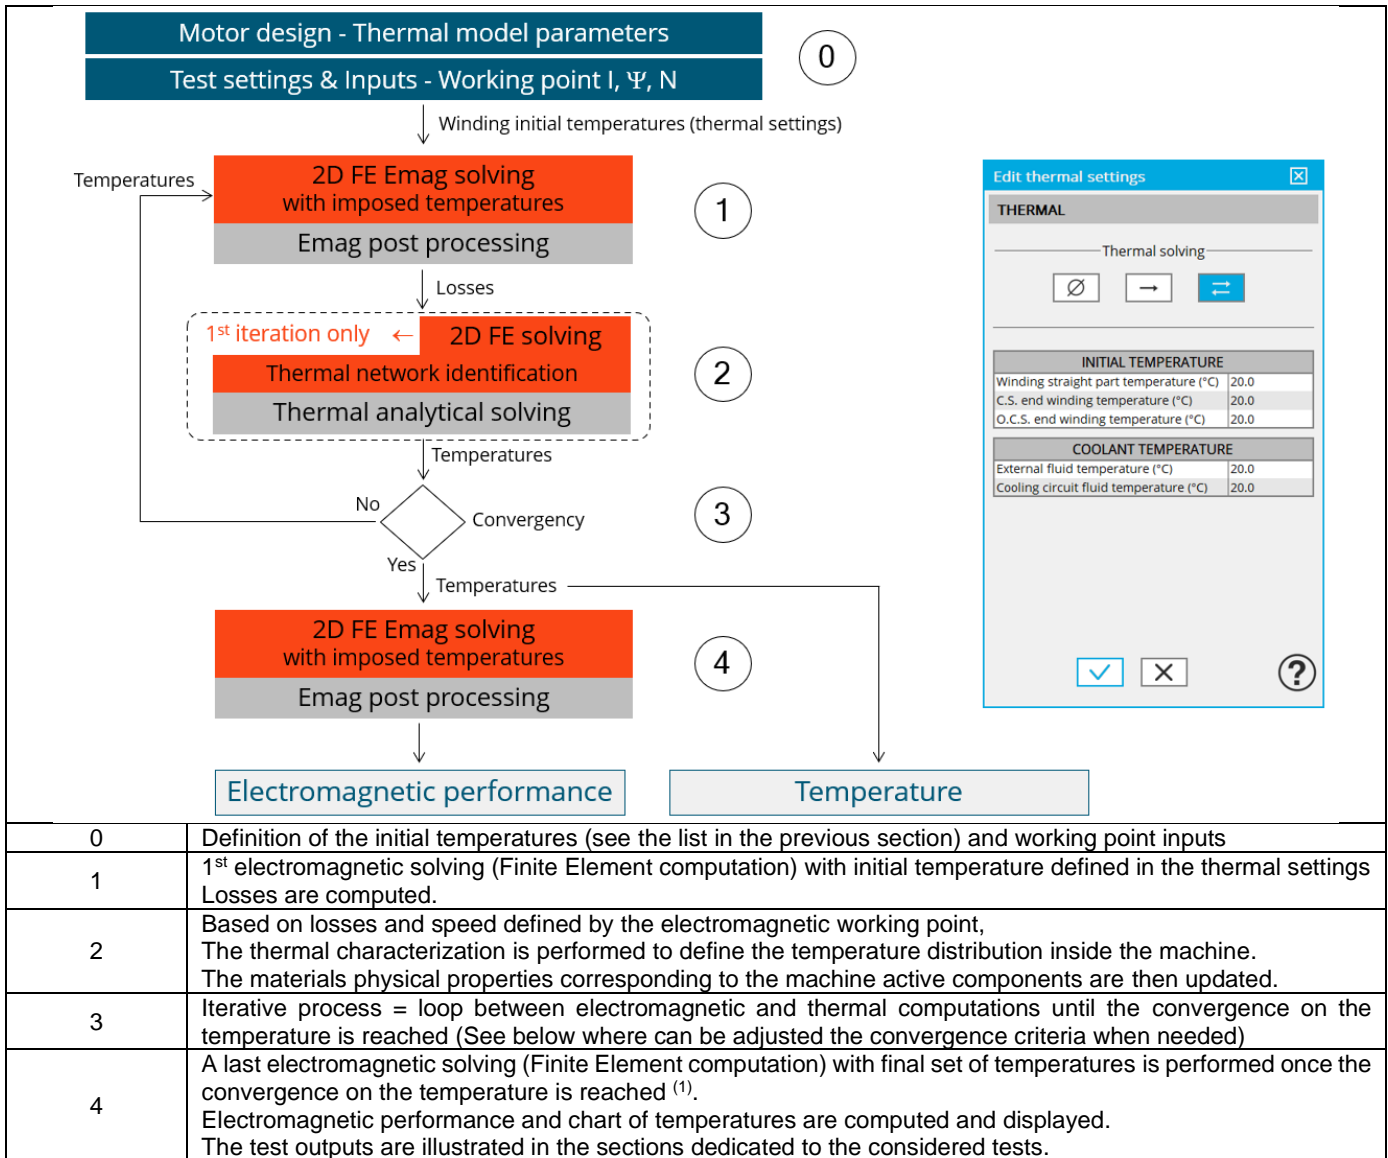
Motor design - Thermal model parameters

Test settings & Inputs - Working point I, Ψ, N

0

Winding initial temperatures (thermal settings)

Temperatures

2D FE Emag solving
with imposed temperatures

Emag post processing

1

Losses

$1^{st}$ iteration only ← 2D FE solving

Thermal network identification

Thermal analytical solving

2

Temperatures

No

Convergency

3

Yes

Temperatures

2D FE Emag solving
with imposed temperatures

Emag post processing

4

Electromagnetic performance

Temperature

Edit thermal settings

THERMAL

Thermal solving

INITIAL TEMPERATURE

| | |
|---|---|
| Winding straight part temperature (°C) | 20.0 |
| C.S. end winding temperature (°C) | 20.0 |
| O.C.S. end winding temperature (°C) | 20.0 |

COOLANT TEMPERATURE

| | |
|---|---|
| External fluid temperature (°C) | 20.0 |
| Cooling circuit fluid temperature (°C) | 20.0 |

| | |
|---|---|
| 0 | Definition of the initial temperatures (see the list in the previous section) and working point inputs |
| 1 | $1^{st}$ electromagnetic solving (Finite Element computation) with initial temperature defined in the thermal settings Losses are computed. |
| 2 | Based on losses and speed defined by the electromagnetic working point, The thermal characterization is performed to define the temperature distribution inside the machine. The materials physical properties corresponding to the machine active components are then updated. |
| 3 | Iterative process = loop between electromagnetic and thermal computations until the convergence on the temperature is reached (See below where can be adjusted the convergence criteria when needed) |
| 4 | A last electromagnetic solving (Finite Element computation) with final set of temperatures is performed once the convergence on the temperature is reached $^{(1)}$. Electromagnetic performance and chart of temperatures are computed and displayed. The test outputs are illustrated in the sections dedicated to the considered tests. |